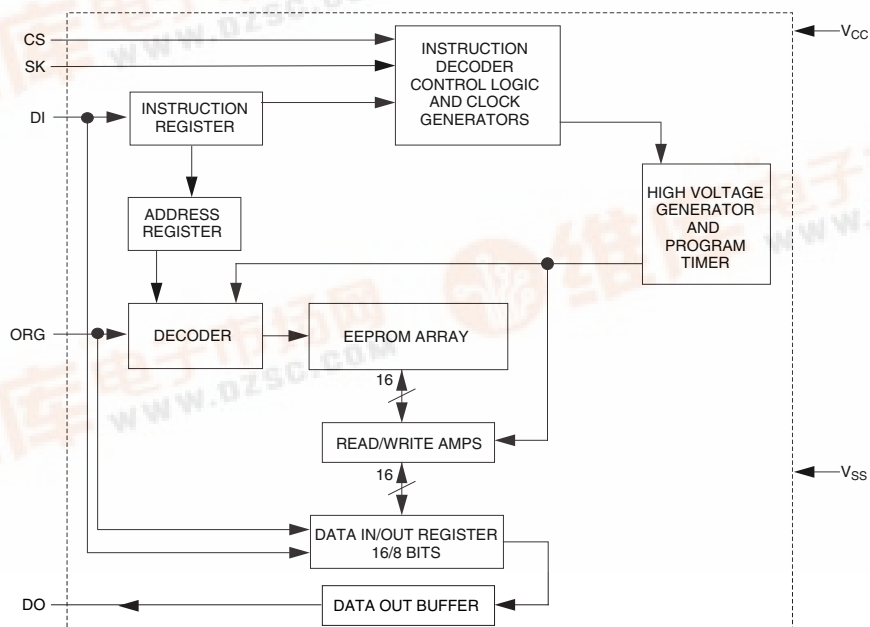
CS
SK
DI
ORG
DO

$V_{CC}$
$V_{SS}$

INSTRUCTION DECODER CONTROL LOGIC AND CLOCK GENERATORS

INSTRUCTION REGISTER

HIGH VOLTAGE GENERATOR AND PROGRAM TIMER

ADDRESS REGISTER

DECODER

EEPROM ARRAY

16

READ/WRITE AMPS

16

DATA IN/OUT REGISTER 16/8 BITS

DATA OUT BUFFER

www.dzsc.com